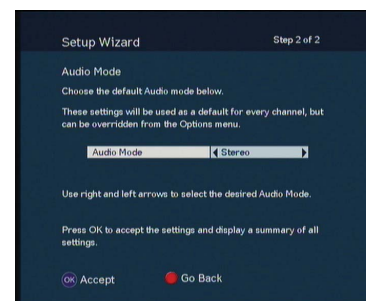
Setup Wizard

Step 2 of 2

Audio Mode

Choose the default Audio mode below.

These settings will be used as a default for every channel, but can be overridden from the Options menu.

Audio Mode Stereo

Use right and left arrows to select the desired Audio Mode.

Press OK to accept the settings and display a summary of all settings.

OK Accept

Go Back